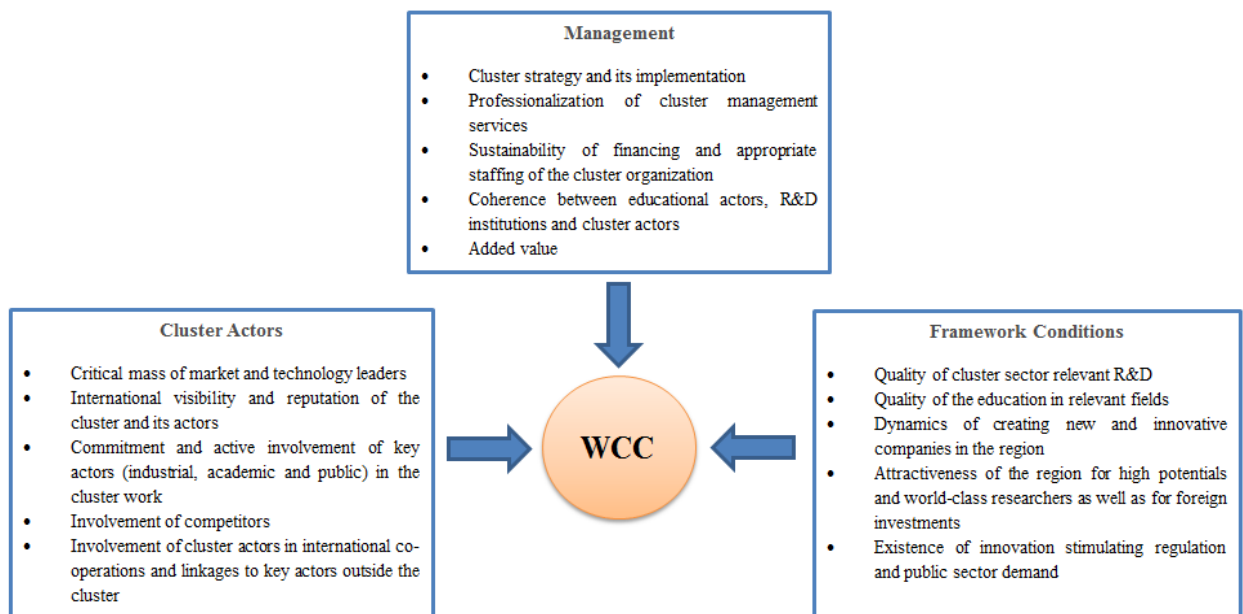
Management

- Cluster strategy and its implementation
- Professionalization of cluster management services
- Sustainability of financing and appropriate staffing of the cluster organization
- Coherence between educational actors, R&D institutions and cluster actors
- Added value

Cluster Actors

- Critical mass of market and technology leaders
- International visibility and reputation of the cluster and its actors
- Commitment and active involvement of key actors (industrial, academic and public) in the cluster work
- Involvement of competitors
- Involvement of cluster actors in international cooperations and linkages to key actors outside the cluster

WCC

Framework Conditions

- Quality of cluster sector relevant R&D
- Quality of the education in relevant fields
- Dynamics of creating new and innovative companies in the region
- Attractiveness of the region for high potentials and world-class researchers as well as for foreign investments
- Existence of innovation stimulating regulation and public sector demand